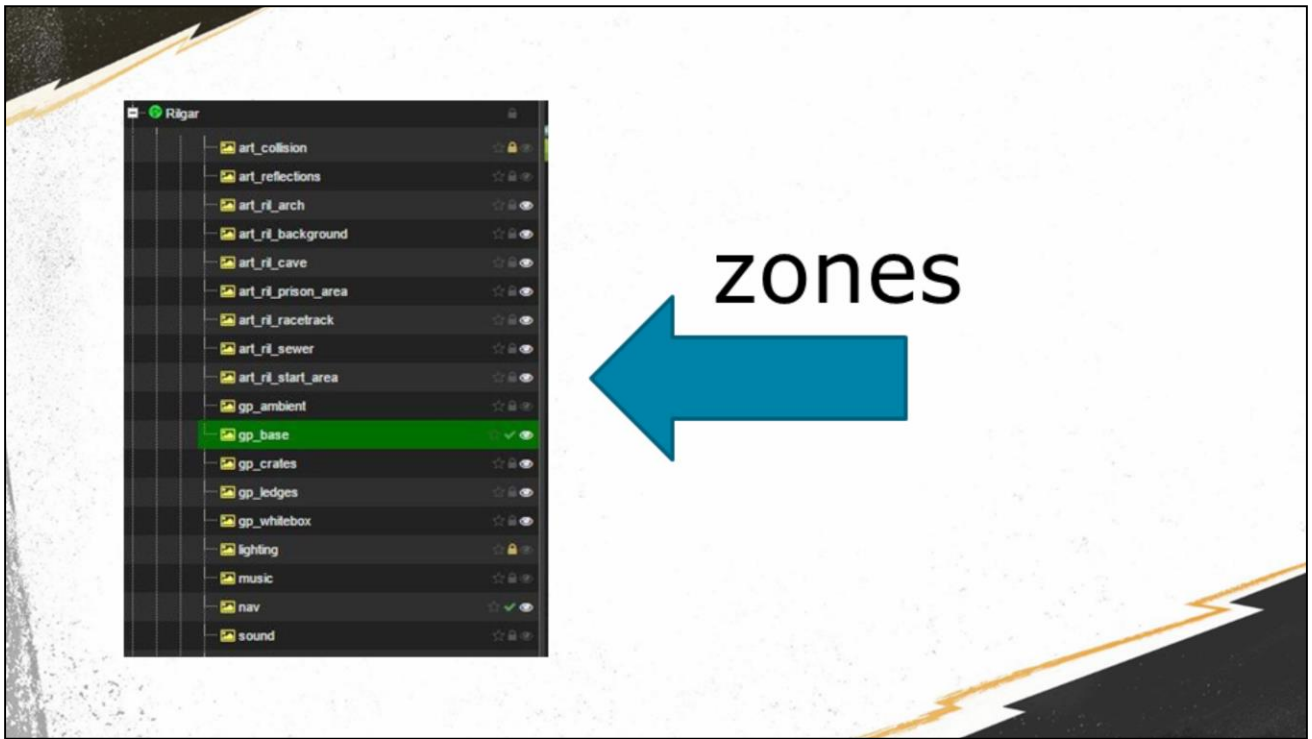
Rilgar
art_collision
art_reflections
art_ril_arch
art_ril_background
art_ril_cave
art_ril_prison_area
art_ril_racetrack
art_ril_sewer
art_ril_start_area
gp_ambient
gp_base
gp_crates
gp_ledges
gp_whitebox
lighting
music
nav
sound

zones